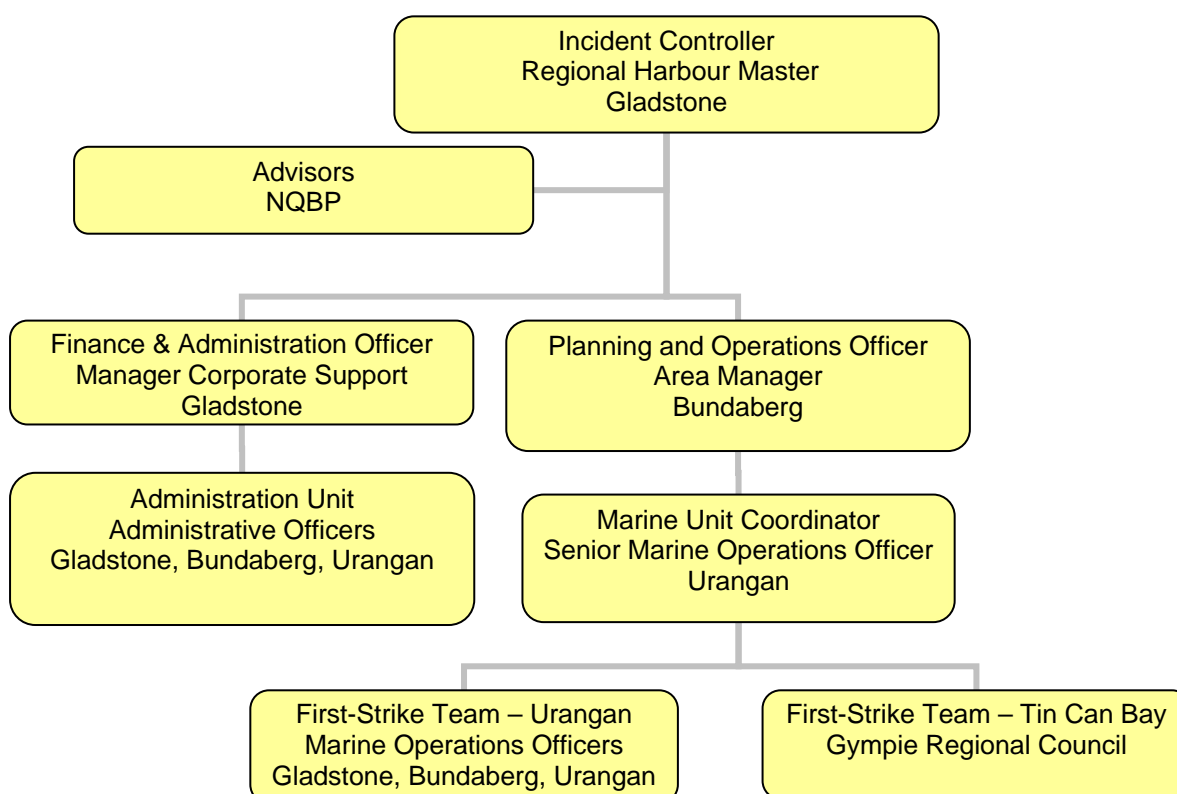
Incident Controller
Regional Harbour Master
Gladstone

Advisors
NQBP

Finance & Administration Officer
Manager Corporate Support
Gladstone

Planning and Operations Officer
Area Manager
Bundaberg

Administration Unit
Administrative Officers
Gladstone, Bundaberg, Urangan

Marine Unit Coordinator
Senior Marine Operations Officer
Urangan

First-Strike Team – Urangan
Marine Operations Officers
Gladstone, Bundaberg, Urangan

First-Strike Team – Tin Can Bay
Gympie Regional Council